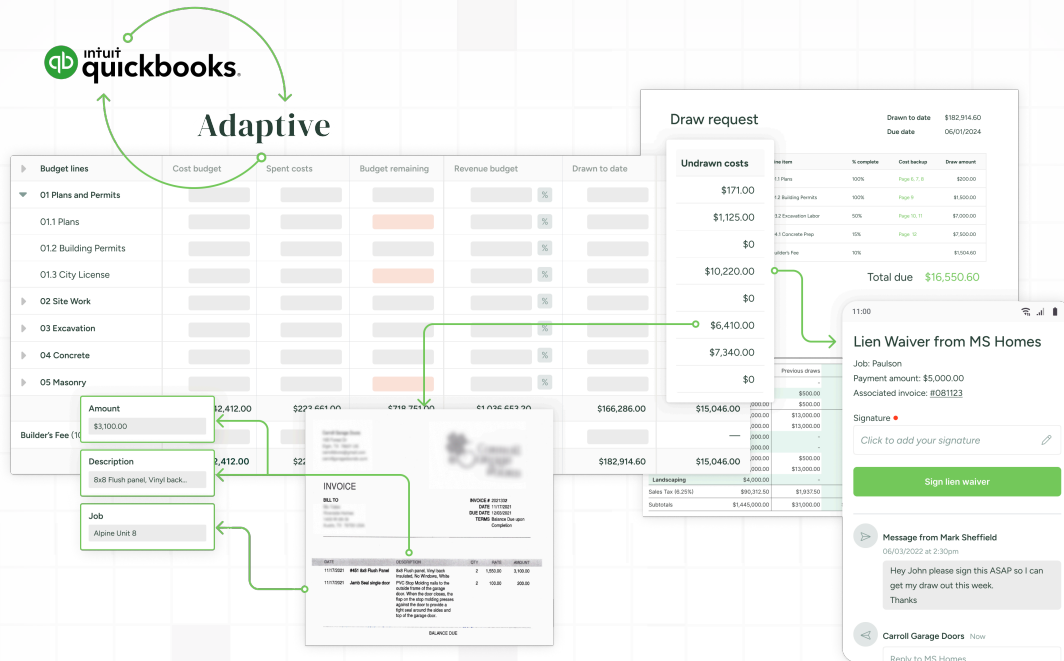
intuit quickbooks

Adaptive

| Budget lines | Cost budget | Spent costs | Budget remaining | Revenue budget | Drawn to date |
|---|---|---|---|---|---|
| 01 Plans and Permits | | | | % | |
| 01.1 Plans | | | | % | |
| 01.2 Building Permits | | | | % | |
| 01.3 City License | | | | % | |
| 02 Site Work | | | | % | |
| 03 Excavation | | | | % | |
| 04 Concrete | | | | % | |
| 05 Masonry | | | | % | |
| | $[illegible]2,412.00 | $223,661.00 | $718,751.00 | $1,036,653.20 | $166,286.00 | $15,046.00 |
| Builder's Fee (10 | | | | | | — |
| | $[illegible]2,412.00 | $22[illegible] | | | $182,914.60 | $15,046.00 |

Amount
$3,100.00

Description
8x8 Flush panel, Vinyl back...

Job
Alpine Unit 8

INVOICE

BILL TO

INVOICE #
DATE 11/17/2021
DUE DATE 12/03/2021
TERMS Balance Due upon Completion

| DATE | DESCRIPTION | | QTY | RATE | AMOUNT |
|---|---|---|---|---|---|
| 11/17/2021 | #40 8x8 Flush Panel | 8x8 Flush panel, Vinyl back Insulated, No Windows, White | 2 | 1,550.00 | 3,100.00 |
| 11/17/2021 | Jamb Seal single door | PVC Stop Molding nails to the outside frame of the garage door. When the door closes, the flap on the stop molding presses against the door to provide a tight seal around the sides and top of the garage door. | 2 | 100.00 | 200.00 |

BALANCE DUE

Draw request

Drawn to date $182,914.60
Due date 06/01/2024

| Line item | % complete | Cost backup | Draw amount |
|---|---|---|---|
| 01.1 Plans | 100% | Page 6, 7, 8 | $200.00 |
| 01.2 Building Permits | 100% | Page 9 | $1,500.00 |
| 03.2 Excavation Labor | 50% | Page 10, 11 | $7,000.00 |
| 04.1 Concrete Prep | 10% | Page 12 | $7,500.00 |
| Builder's Fee | 10% | | $1,504.60 |

Total due $16,550.60

Undrawn costs
$171.00
$1,125.00
$0
$10,220.00
$0
$6,410.00
$7,340.00
$0

| | | Previous draws |
|---|---|---|
| | | - |
| | | $500.00 |
| | ,000.00 | $500.00 |
| | ,000.00 | $13,000.00 |
| | ,000.00 | $13,000.00 |
| | ,000.00 | - |
| | ,000.00 | $13,000.00 |
| | ,000.00 | $13,000.00 |
| Landscaping | $4,000.00 | - |
| Sales Tax (6.25%) | $90,312.50 | $1,937.50 |
| Subtotals | $1,445,000.00 | $31,000.00 |

11:00

Lien Waiver from MS Homes
Job: Paulson
Payment amount: $5,000.00
Associated invoice: #081123

Signature
Click to add your signature

Sign lien waiver

Message from Mark Sheffield
06/03/2022 at 2:30pm
Hey John please sign this ASAP so I can get my draw out this week.
Thanks

Carroll Garage Doors Now
Reply to MS Homes